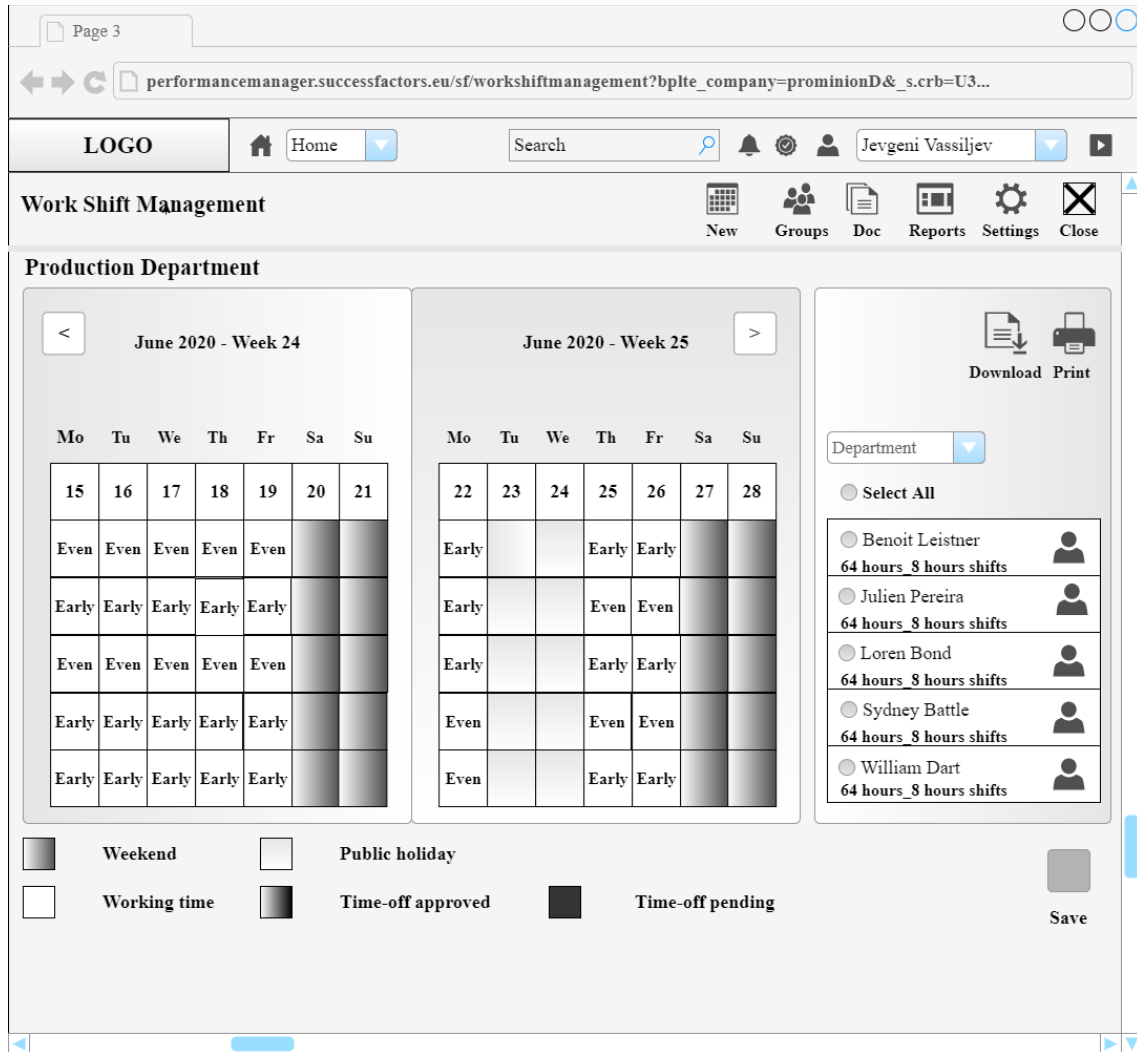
Page 3

performancemanager.successfactors.eu/sf/workshiftmanagement?bplte_company=prominionD&_s.crb=U3...

LOGO

Home

Search

Jevgeni Vassiljev

Work Shift Management

New Groups Doc Reports Settings Close

Production Department

<

June 2020 - Week 24

June 2020 - Week 25

>

Download Print

| Mo | Tu | We | Th | Fr | Sa | Su |
|---|---|---|---|---|---|---|
| 15 | 16 | 17 | 18 | 19 | 20 | 21 |
| Even | Even | Even | Even | Even | | |
| Early | Early | Early | Early | Early | | |
| Even | Even | Even | Even | Even | | |
| Early | Early | Early | Early | Early | | |
| Early | Early | Early | Early | Early | | |

| Mo | Tu | We | Th | Fr | Sa | Su |
|---|---|---|---|---|---|---|
| 22 | 23 | 24 | 25 | 26 | 27 | 28 |
| Early | | | Early | Early | | |
| Early | | | Even | Even | | |
| Early | | | Early | Early | | |
| Even | | | Even | Even | | |
| Even | | | Early | Early | | |

Department

Select All

Benoit Leistner
64 hours_8 hours shifts

Julien Pereira
64 hours_8 hours shifts

Loren Bond
64 hours_8 hours shifts

Sydney Battle
64 hours_8 hours shifts

William Dart
64 hours_8 hours shifts

Weekend

Public holiday

Working time

Time-off approved

Time-off pending

Save